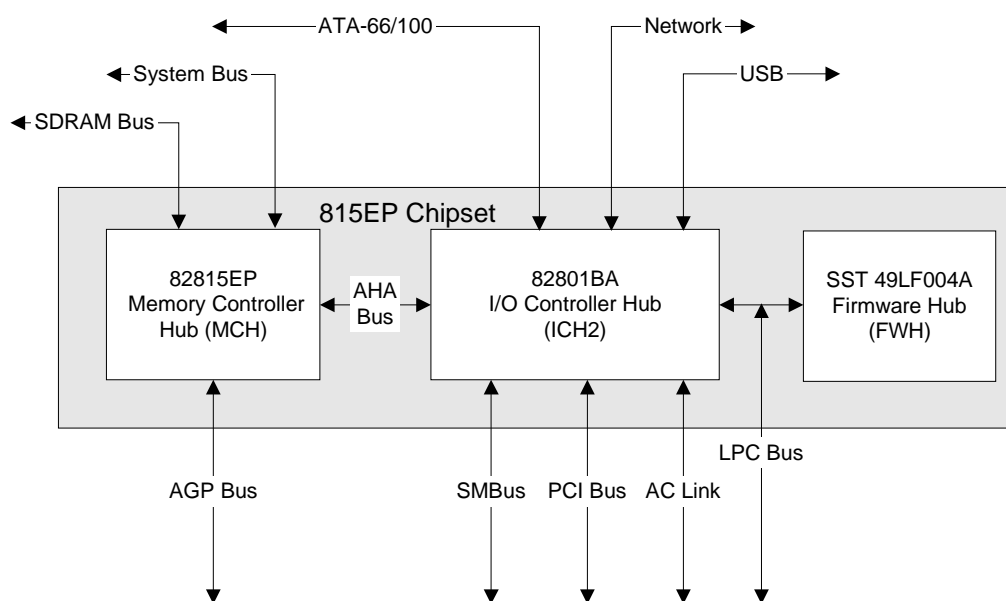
ATA-66/100

Network

System Bus

USB

SDRAM Bus

815EP Chipset

82815EP
Memory Controller
Hub (MCH)

AHA
Bus

82801BA
I/O Controller Hub
(ICH2)

SST 49LF004A
Firmware Hub
(FWH)

LPC Bus

AGP Bus

SMBus

PCI Bus

AC Link